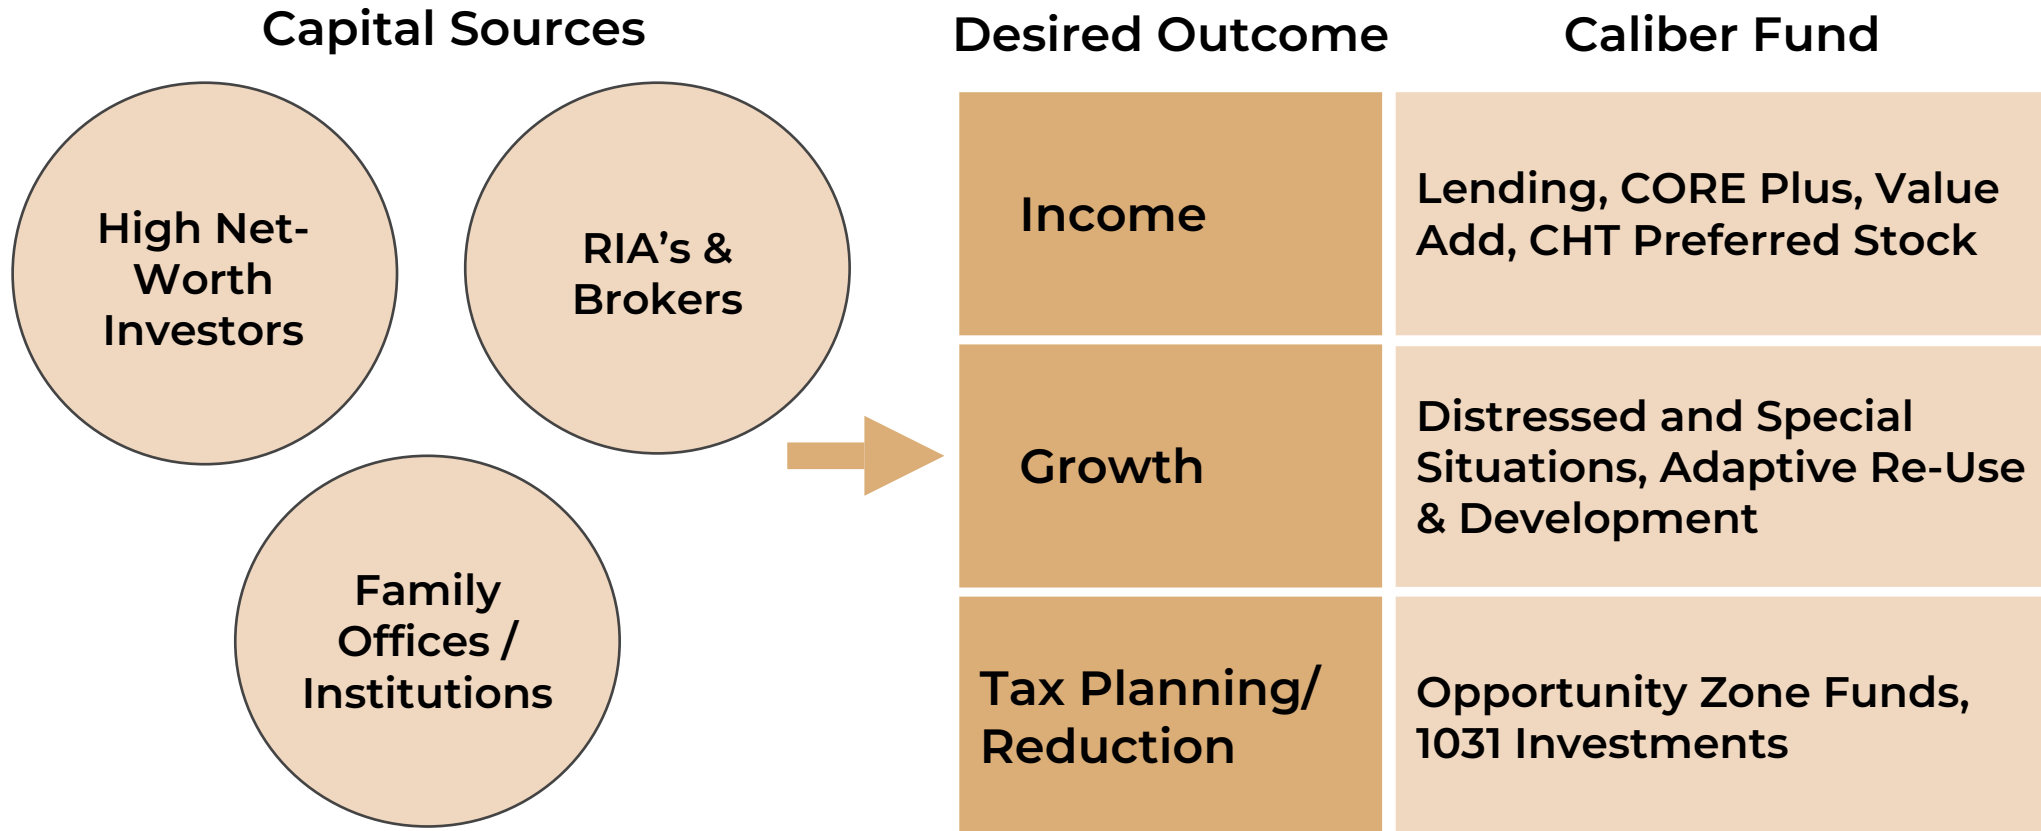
Capital Sources

High Net-Worth Investors

RIA’s & Brokers

Family Offices / Institutions

| Desired Outcome | Caliber Fund |
|---|---|
| Income | Lending, CORE Plus, Value Add, CHT Preferred Stock |
| Growth | Distressed and Special Situations, Adaptive Re-Use & Development |
| Tax Planning/ Reduction | Opportunity Zone Funds, 1031 Investments |